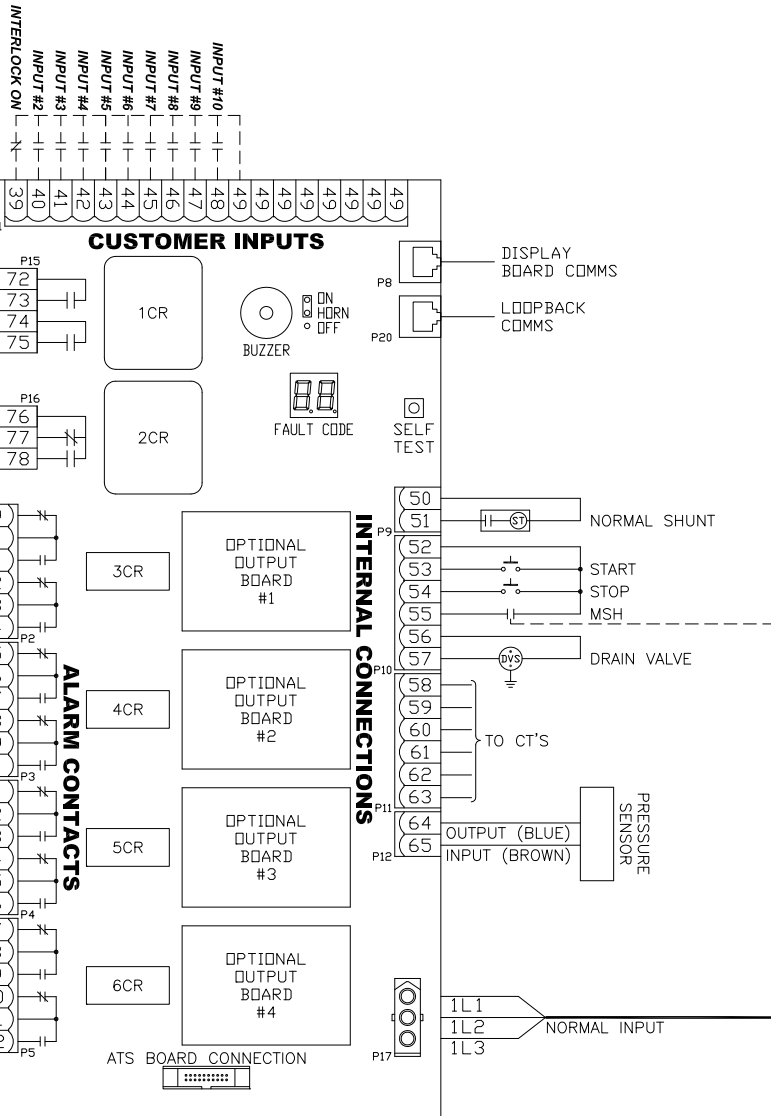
INTERLOCK ON
INPUT #2
INPUT #3
INPUT #4
INPUT #5
INPUT #6
INPUT #7
INPUT #8
INPUT #9
INPUT #10

39 40 41 42 43 44 45 46 47 48 49 49 49 49 49 49 49 49

CUSTOMER INPUTS

P15
72
73
74
75

1CR

ON
HORN
OFF

BUZZER

P8
DISPLAY BOARD COMMS

P20
LOOPBACK COMMS

P16
76
77
78

2CR

88
FAULT CODE

SELF TEST

P9
50
51
ST
NORMAL SHUNT

3CR

OPTIONAL OUTPUT BOARD #1

INTERNAL CONNECTIONS

52
53
54
55
START
STOP
MSH

P2

P10
56
57
DVS
DRAIN VALVE

ALARM CONTACTS

4CR

OPTIONAL OUTPUT BOARD #2

58
59
60
61
62
63
TO CT'S

P3

P11

5CR

OPTIONAL OUTPUT BOARD #3

P12
64
65
OUTPUT (BLUE)
INPUT (BROWN)

PRESSURE SENSOR

P4

6CR

OPTIONAL OUTPUT BOARD #4

P5

ATS BOARD CONNECTION

P17
1L1
1L2
1L3
NORMAL INPUT